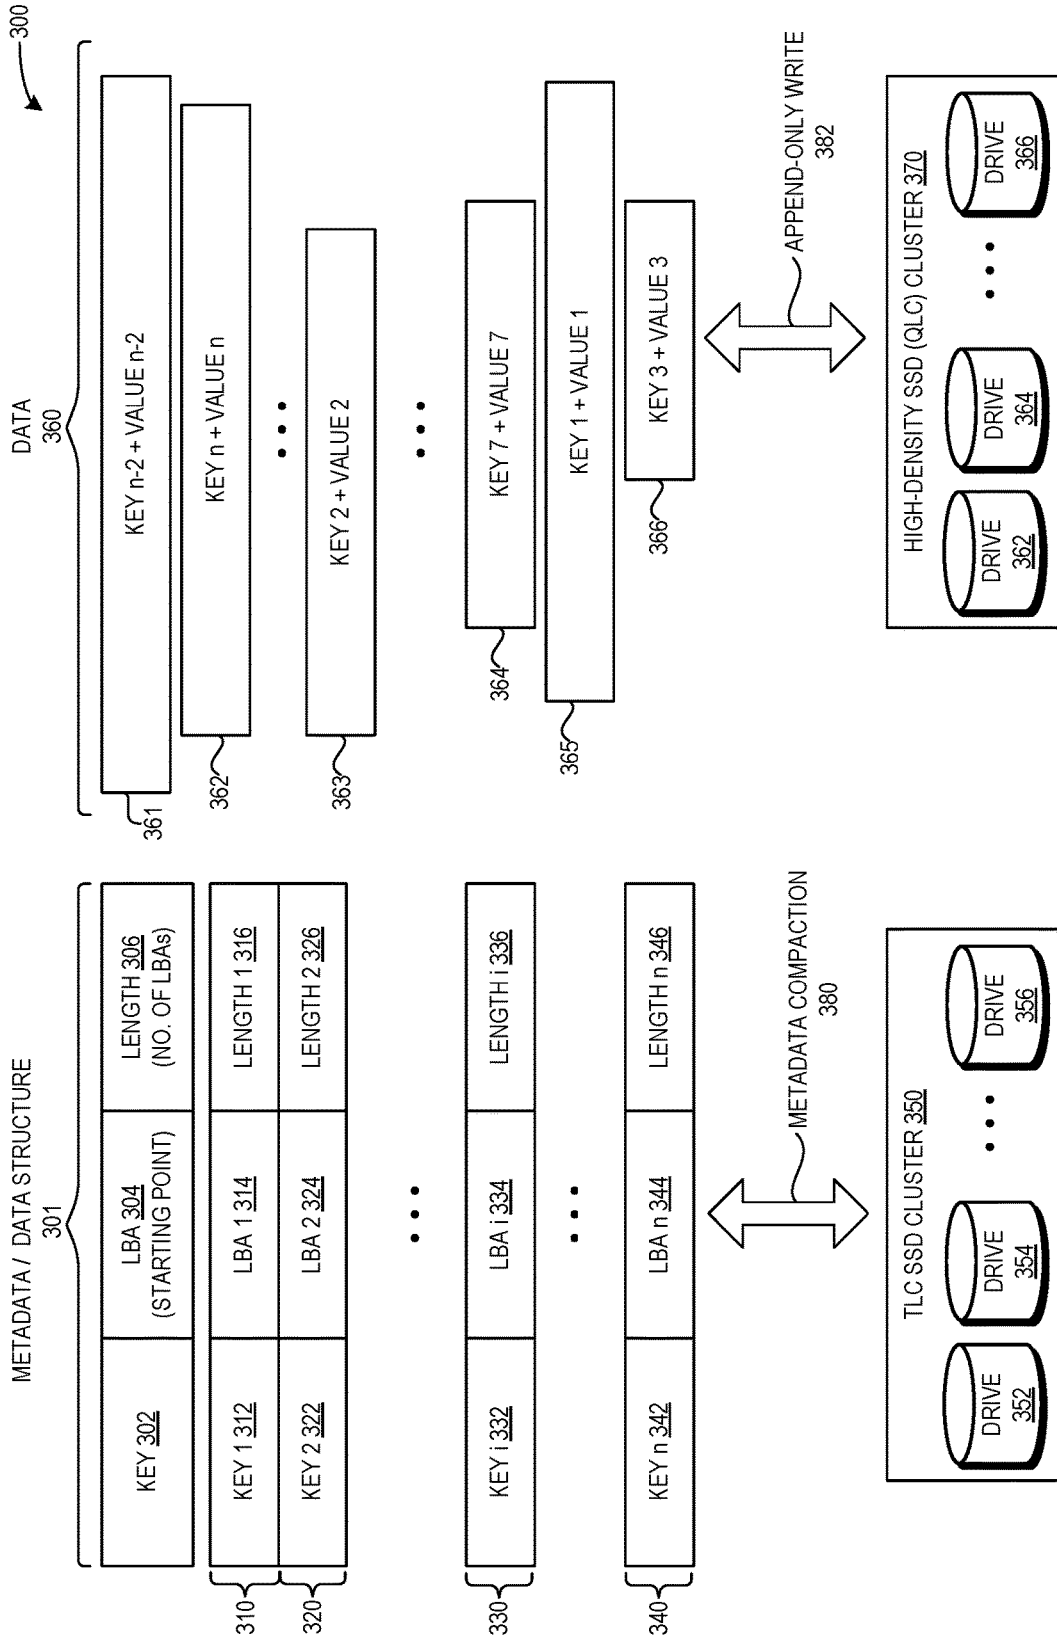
300

METADATA / DATA STRUCTURE
301

| KEY 302 | LBA 304 (STARTING POINT) | LENGTH 306 (NO. OF LBAs) |
|---|---|---|
| KEY 1 312 | LBA 1 314 | LENGTH 1 316 |
| KEY 2 322 | LBA 2 324 | LENGTH 2 326 |
| KEY i 332 | LBA i 334 | LENGTH i 336 |
| KEY n 342 | LBA n 344 | LENGTH n 346 |

310
320
330
340

• • •
• • •

METADATA COMPACTION
380

TLC SSD CLUSTER 350
DRIVE 352
DRIVE 354
• • •
DRIVE 356

DATA
360

KEY n-2 + VALUE n-2
361
KEY n + VALUE n
362
• • •
KEY 2 + VALUE 2
363
• • •
KEY 7 + VALUE 7
364
KEY 1 + VALUE 1
365
KEY 3 + VALUE 3
366

APPEND-ONLY WRITE
382

HIGH-DENSITY SSD (QLC) CLUSTER 370
DRIVE 362
DRIVE 364
• • •
DRIVE 366